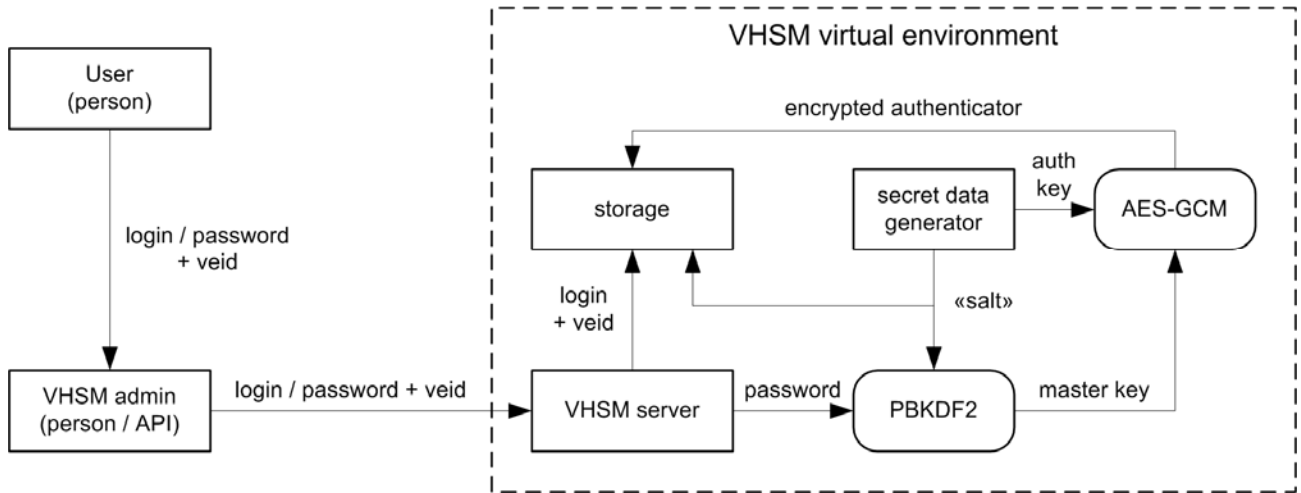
User
(person)

login / password
+ veid

VHSM admin
(person / API)

login / password + veid

VHSM virtual environment

encrypted authenticator

storage

secret data generator

auth key

AES-GCM

login
+ veid

«salt»

VHSM server

password

PBKDF2

master key